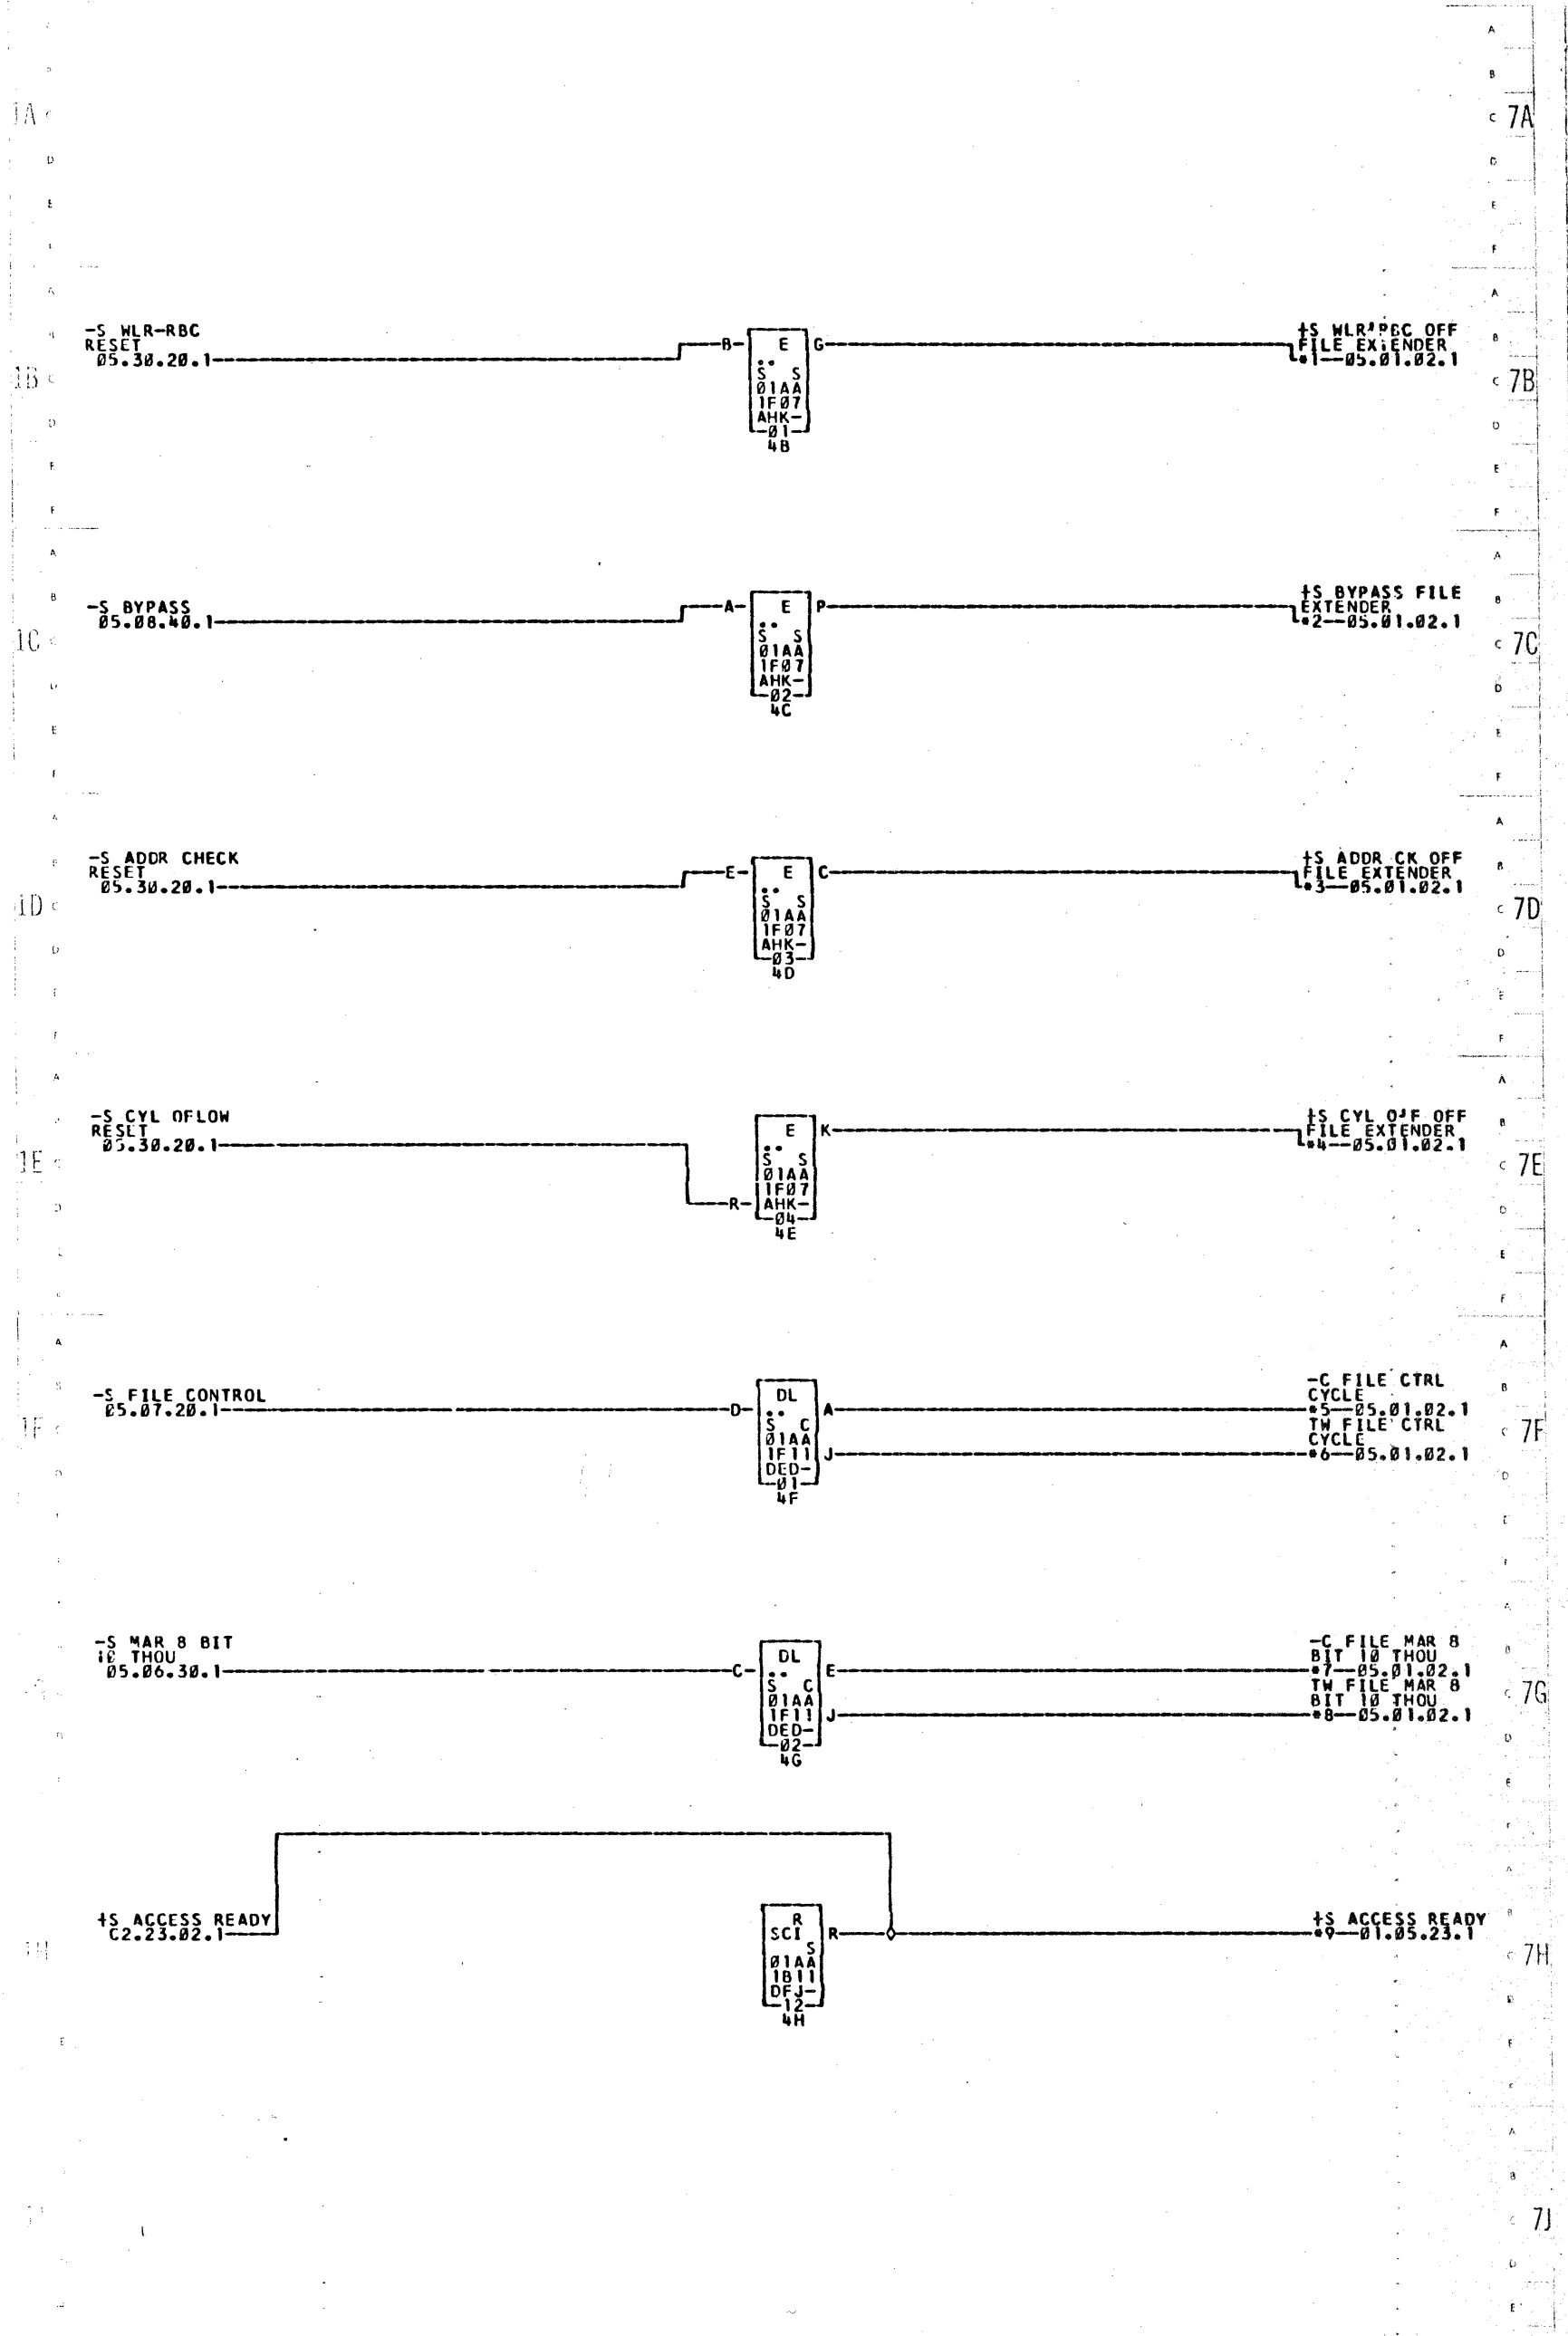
1A
7A

-S WLR-RBC RESET
Ø5.3Ø.2Ø.1
B
E
S S
Ø1AA
1FØ7
AHK-
Ø1
4B
G
+S WLR-RBC OFF FILE EXTENDER
1—Ø5.Ø1.Ø2.1
1B
7B

-S BYPASS
Ø5.Ø8.4Ø.1
A
E
S S
Ø1AA
1FØ7
AHK-
Ø2
4C
P
+S BYPASS FILE EXTENDER
2—Ø5.Ø1.Ø2.1
1C
7C

-S ADDR CHECK RESET
Ø5.3Ø.2Ø.1
E
E
S S
Ø1AA
1FØ7
AHK-
Ø3
4D
C
+S ADDR CK OFF FILE EXTENDER
3—Ø5.Ø1.Ø2.1
1D
7D

-S CYL OFLOW RESET
Ø5.3Ø.2Ø.1
R
E
S S
Ø1AA
1FØ7
AHK-
Ø4
4E
K
+S CYL OF OFF FILE EXTENDER
4—Ø5.Ø1.Ø2.1
1E
7E

-S FILE CONTROL
Ø5.Ø7.2Ø.1
D
DL
S C
Ø1AA
1F11
DED-
Ø1
4F
A
J
-C FILE CTRL CYCLE
5—Ø5.Ø1.Ø2.1
TW FILE CTRL CYCLE
6—Ø5.Ø1.Ø2.1
1F
7F

-S MAR 8 BIT 1Ø THOU
Ø5.Ø6.3Ø.1
C
DL
S C
Ø1AA
1F11
DED-
Ø2
4G
E
J
-C FILE MAR 8 BIT 1Ø THOU
7—Ø5.Ø1.Ø2.1
TW FILE MAR 8 BIT 1Ø THOU
8—Ø5.Ø1.Ø2.1
7G

+S ACCESS READY
C2.23.Ø2.1
R
SCI
S
Ø1AA
1B11
DFJ-
12
4H
R
+S ACCESS READY
9—Ø1.Ø5.23.1
1H
7H

7J